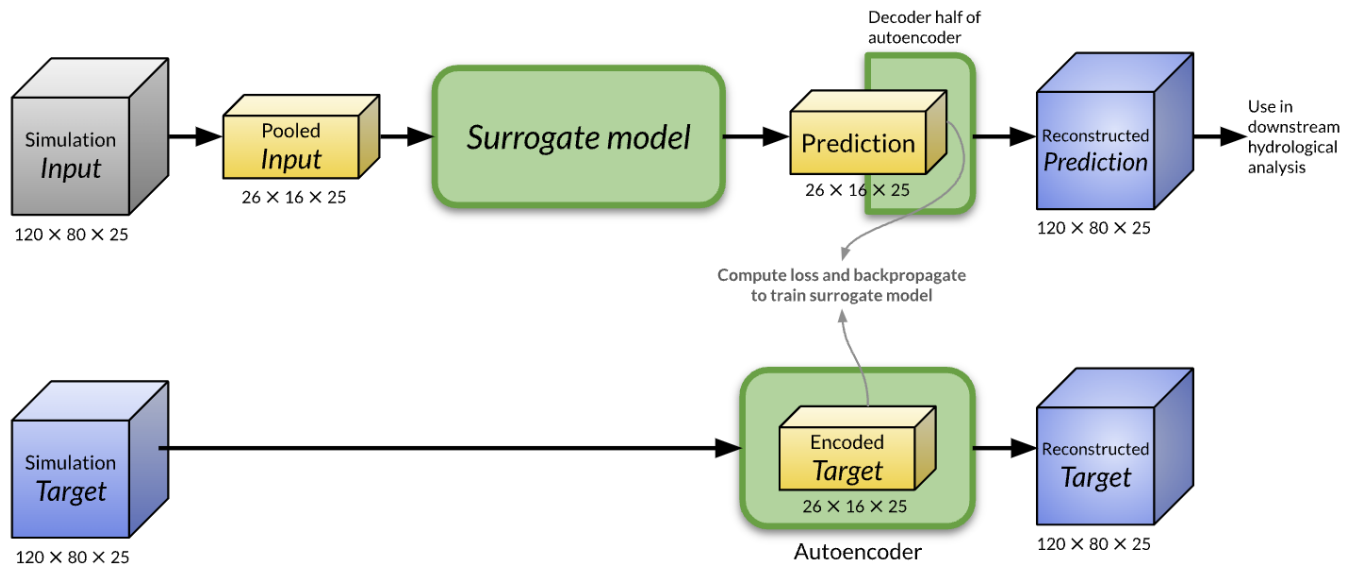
Simulation
*Input*
$120 \times 80 \times 25$

Pooled
*Input*
$26 \times 16 \times 25$

*Surrogate model*

Decoder half of autoencoder

Prediction
$26 \times 16 \times 25$

Reconstructed
*Prediction*
$120 \times 80 \times 25$

Use in downstream hydrological analysis

Compute loss and backpropagate to train surrogate model

Simulation
*Target*
$120 \times 80 \times 25$

Encoded
*Target*
$26 \times 16 \times 25$

Autoencoder

Reconstructed
*Target*
$120 \times 80 \times 25$